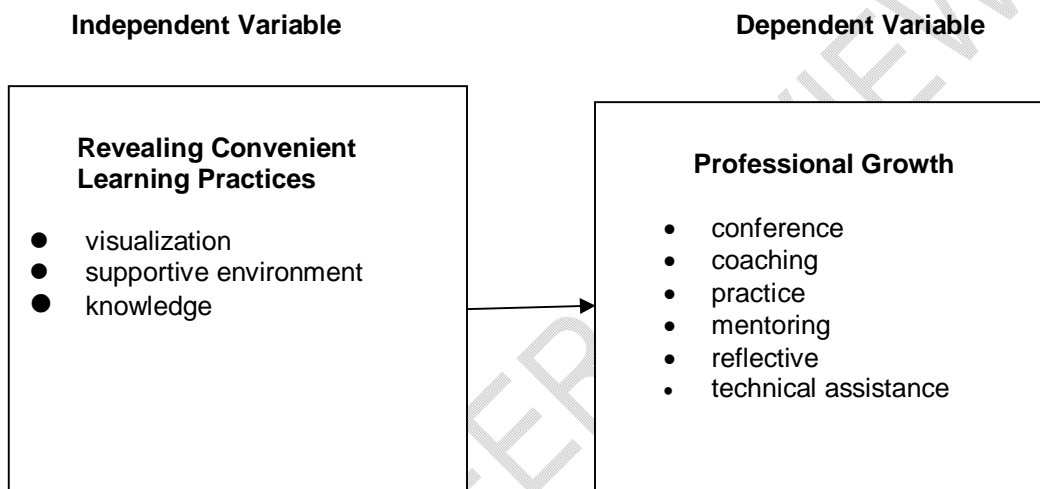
Independent Variable

Dependent Variable

Revealing Convenient Learning Practices

- visualization
- supportive environment
- knowledge

Professional Growth

- conference
- coaching
- practice
- mentoring
- reflective
- technical assistance